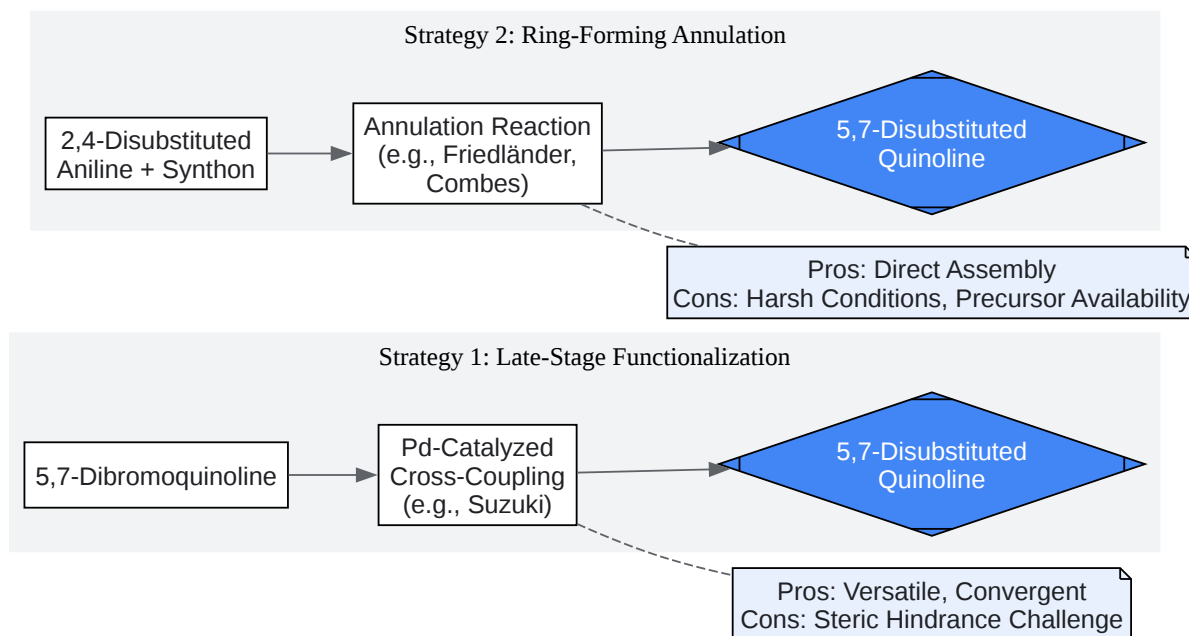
Strategy 2: Ring-Forming Annulation

2,4-Disubstituted Aniline + Synthon

Annulation Reaction (e.g., Friedländer, Combes)

5,7-Disubstituted Quinoline

Pros: Direct Assembly
Cons: Harsh Conditions, Precursor Availability

Strategy 1: Late-Stage Functionalization

5,7-Dibromoquinoline

Pd-Catalyzed Cross-Coupling (e.g., Suzuki)

5,7-Disubstituted Quinoline

Pros: Versatile, Convergent
Cons: Steric Hindrance Challenge